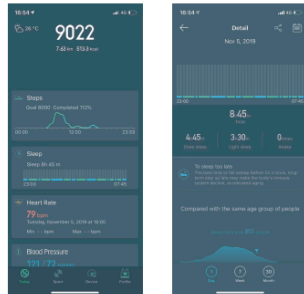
26°C

9022

7.48km 513.8kcal

Steps

Goal 8000 Completed 112%

00:00 23:00

Sleep

Sleep 8h 45 m

23:00 07:45

Heart Rate

79 bpm

Tuesday, November 5, 2019 at 16:06

Blood Pressure

121 / 73 mmHg

Today

16:54

Detail

Nov 5, 2019

23:00 07:45

8.45h

4.45h
Deep sleep

3.30h
Light sleep

0min
Awake

To sleep too late
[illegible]

Compared with the same age group of people

D

W

M